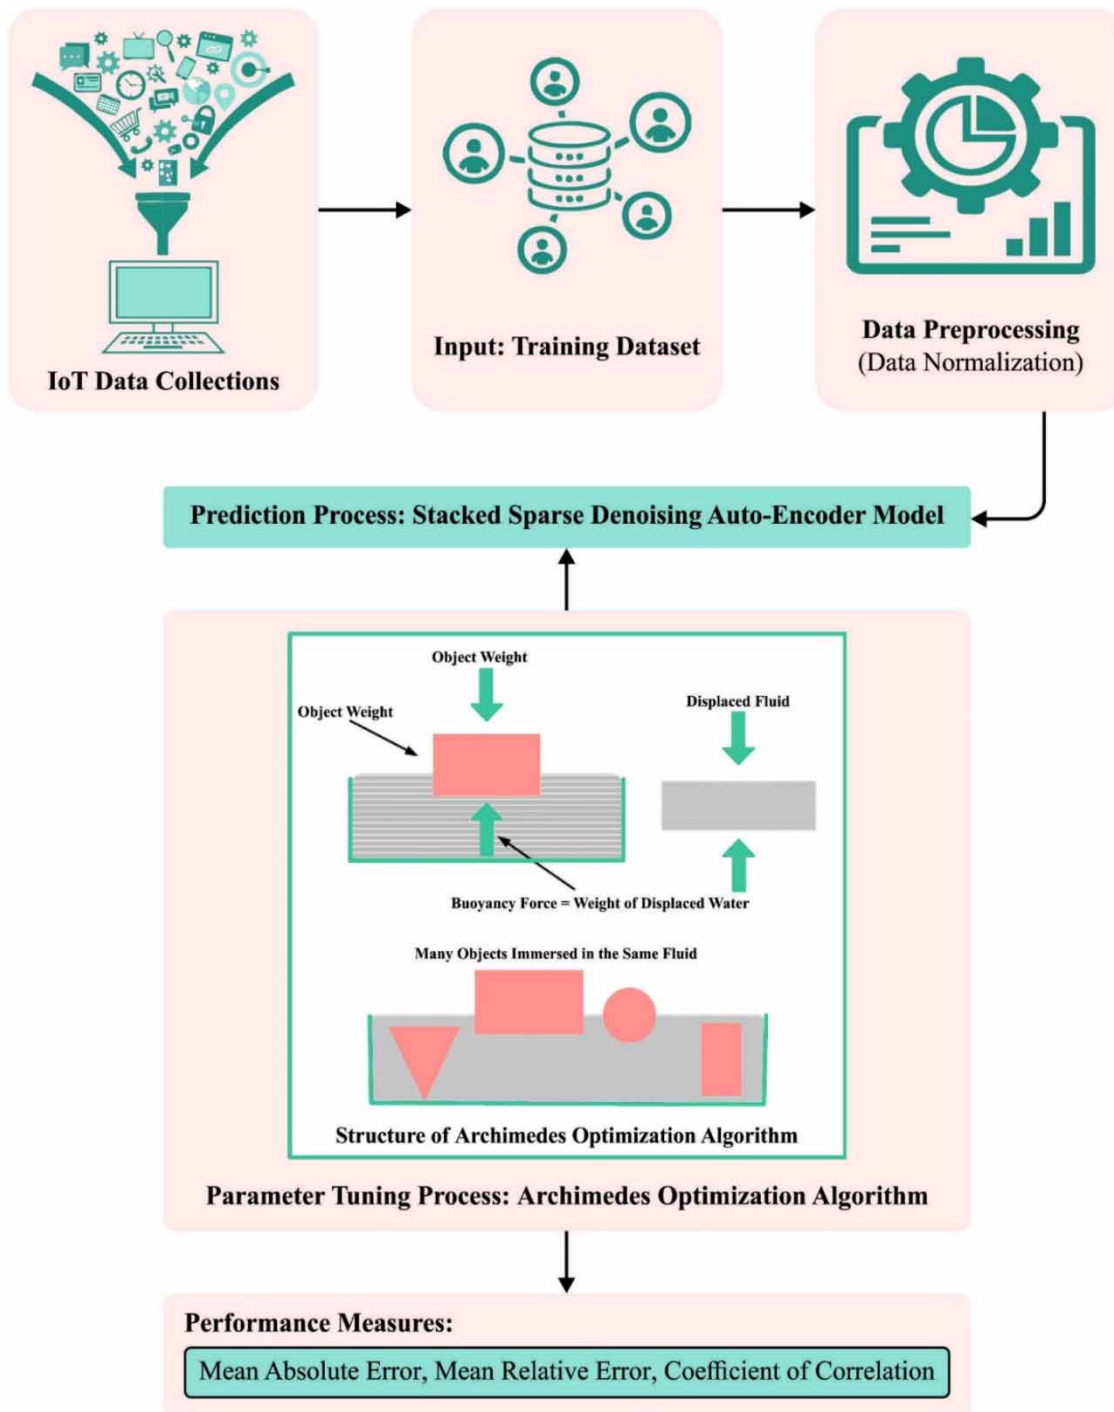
IoT Data Collections

Input: Training Dataset

Data Preprocessing
(Data Normalization)

Prediction Process: Stacked Sparse Denoising Auto-Encoder Model

Object Weight

Object Weight

Displaced Fluid

Buoyancy Force = Weight of Displaced Water

Many Objects Immersed in the Same Fluid

Structure of Archimedes Optimization Algorithm

Parameter Tuning Process: Archimedes Optimization Algorithm

Performance Measures:

Mean Absolute Error, Mean Relative Error, Coefficient of Correlation